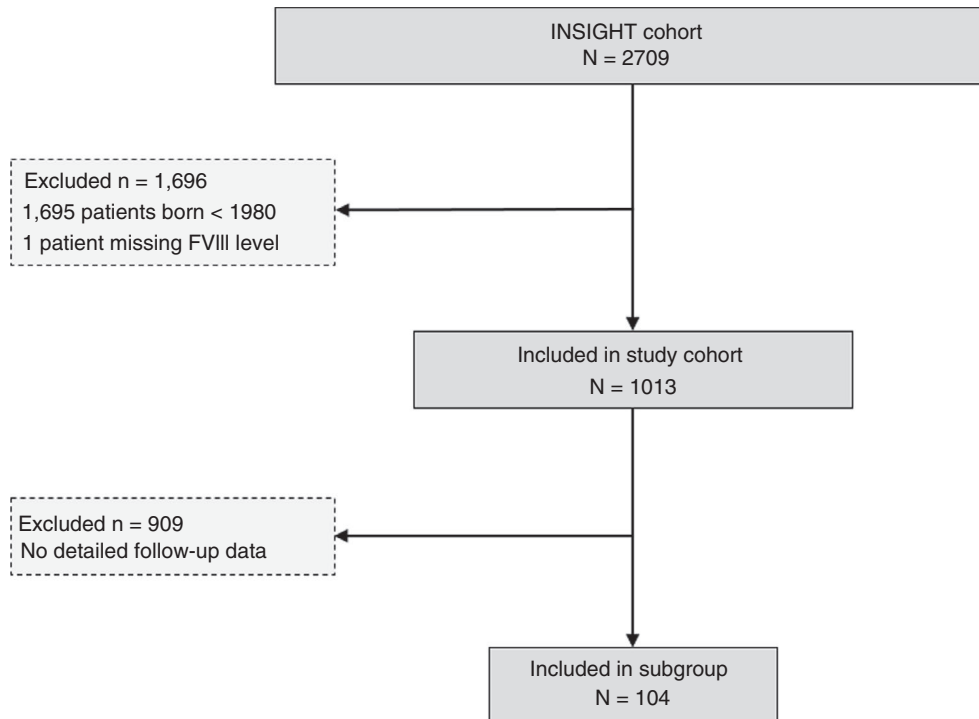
INSIGHT cohort
N = 2709

Excluded n = 1,696
1,695 patients born < 1980
1 patient missing FVIII level

Included in study cohort
N = 1013

Excluded n = 909
No detailed follow-up data

Included in subgroup
N = 104